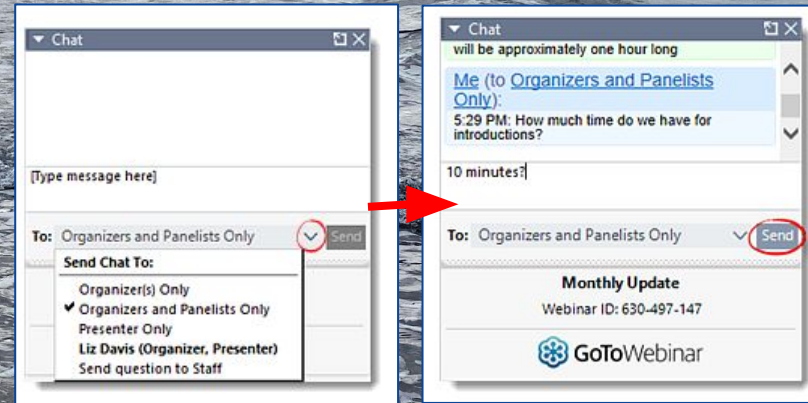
Chat

[Type message here]

To: Organizers and Panelists Only Send

Send Chat To:

Organizer(s) Only
✔ Organizers and Panelists Only
Presenter Only
Liz Davis (Organizer, Presenter)
Send question to Staff

Chat

will be approximately one hour long

Me (to Organizers and Panelists Only):
5:29 PM: How much time do we have for introductions?

10 minutes?

To: Organizers and Panelists Only Send

Monthly Update
Webinar ID: 630-497-147

GoToWebinar